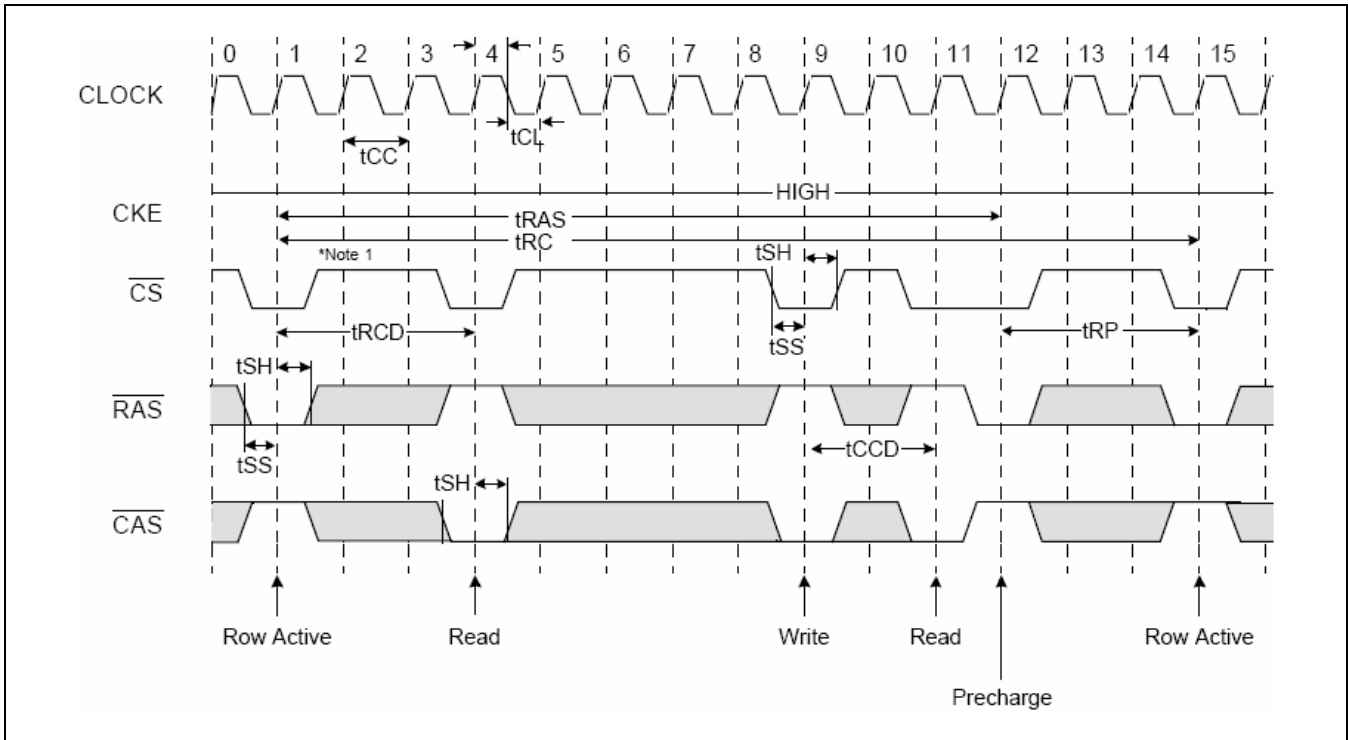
0 1 2 3 4 5 6 7 8 9 10 11 12 13 14 15

CLOCK

tCC

tCL

HIGH

CKE

tRAS

tRC

*Note 1

tSH

$\overline{CS}$

tRCD

tSS

tRP

tSH

$\overline{RAS}$

tSS

tCCD

tSH

$\overline{CAS}$

Row Active

Read

Write

Read

Row Active

Precharge